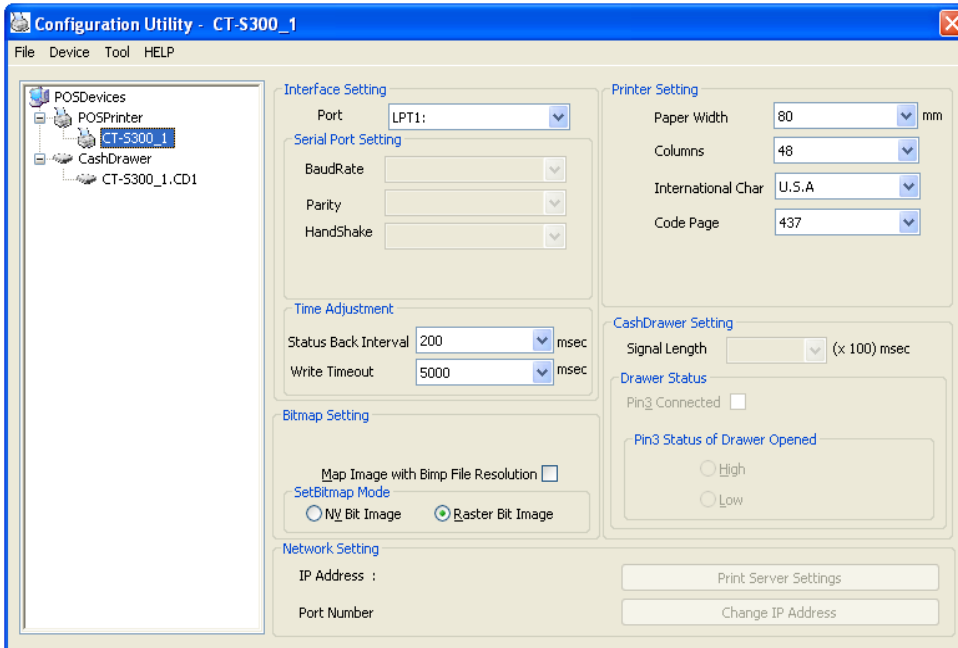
Configuration Utility - CT-S300_1

File Device Tool HELP

POSDevices
POSPrinter
CT-S300_1
CashDrawer
CT-S300_1.CD1

Interface Setting
Port LPT1:
Serial Port Setting
BaudRate
Parity
HandShake

Time Adjustment
Status Back Interval 200 msec
Write Timeout 5000 msec

Bitmap Setting
Map Image with Bimp File Resolution
SetBitmap Mode
NV Bit Image
Raster Bit Image

Printer Setting
Paper Width 80 mm
Columns 48
International Char U.S.A
Code Page 437

CashDrawer Setting
Signal Length (x 100) msec
Drawer Status
Pin3 Connected
Pin3 Status of Drawer Opened
High
Low

Network Setting
IP Address :
Port Number
Print Server Settings
Change IP Address